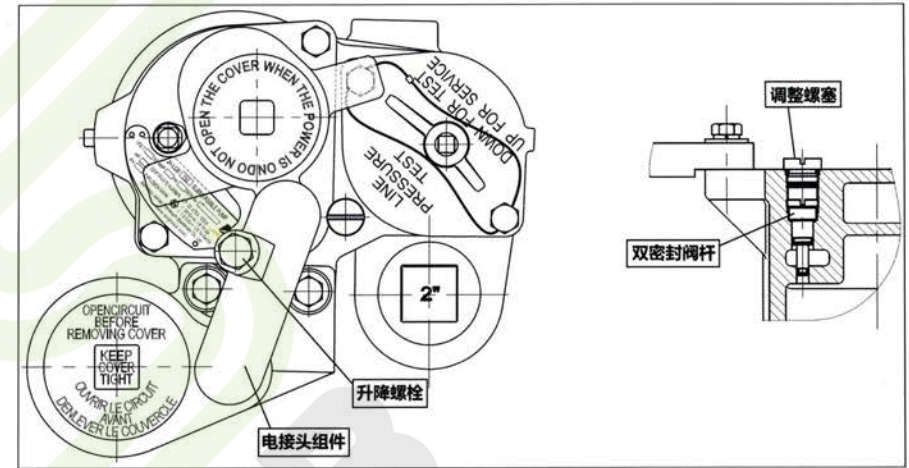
DO NOT OPEN THE COVER WHEN THE POWER IS ON

DOWN FOR TEST
UP FOR SERVICE

LINE PRESSURE TEST

2"

OPENCIRCUIT BEFORE REMOVING COVER

KEEP COVER TIGHT

OUVRIR LE CIRCUIT AVANT DENLEVER LE COUVERCLE

升降螺栓

电接头组件

调整螺塞

双密封阀杆